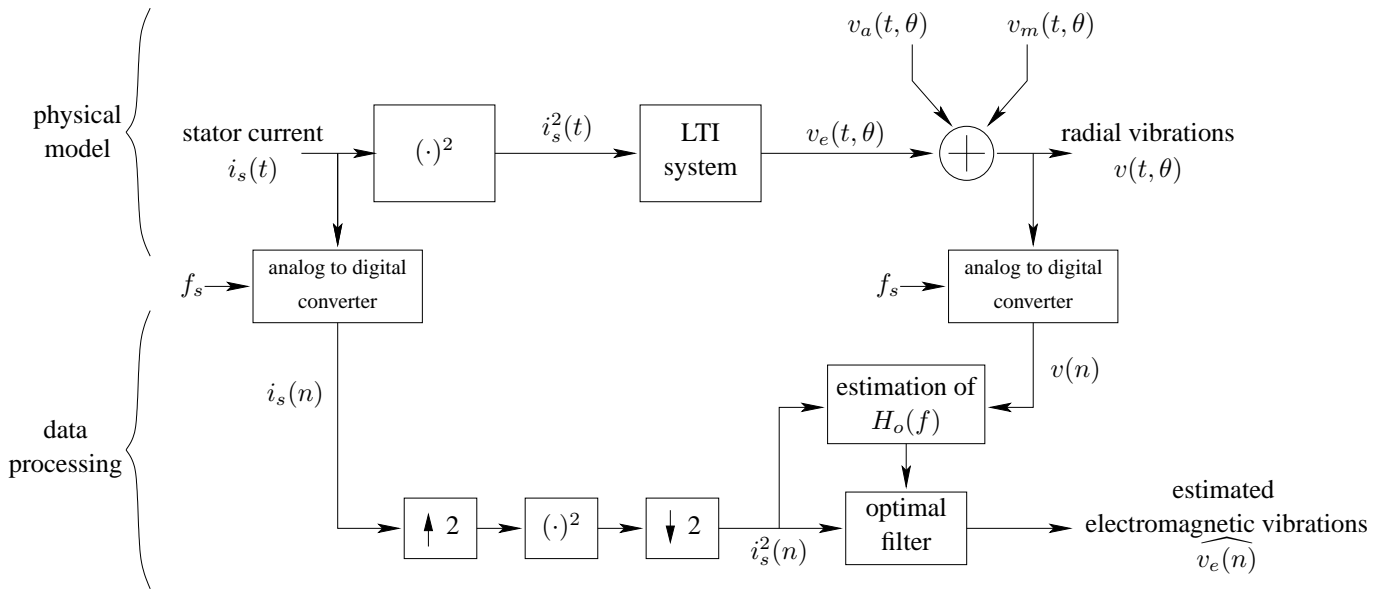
physical model

stator current $i_s(t)$

$(\cdot)^2$

$i_s^2(t)$

LTI system

$v_e(t,\theta)$

$v_a(t,\theta)$

$v_m(t,\theta)$

radial vibrations $v(t,\theta)$

$f_s$

analog to digital converter

$f_s$

analog to digital converter

data processing

$i_s(n)$

$v(n)$

estimation of $H_o(f)$

$\uparrow 2$

$(\cdot)^2$

$\downarrow 2$

$i_s^2(n)$

optimal filter

estimated electromagnetic vibrations $\widehat{v_e(n)}$